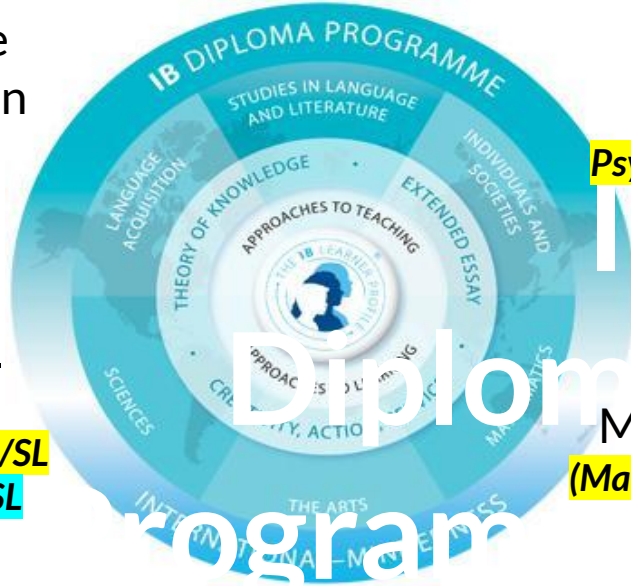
e
n

IB DIPLOMA PROGRAMME
STUDIES IN LANGUAGE AND LITERATURE
LANGUAGE ACQUISITION
INDIVIDUALS AND SOCIETIES
THEORY OF KNOWLEDGE
EXTENDED ESSAY
APPROACHES TO TEACHING
THE IB LEARNER PROFILE
APPROACHES TO LEARNING
CREATIVITY, ACTION, SERVICE
SCIENCES
MATHEMATICS
THE ARTS
INTERNATIONAL-MINDEDNESS

Psy
I
Diplom
Program
M
(Ma
/SL
SL